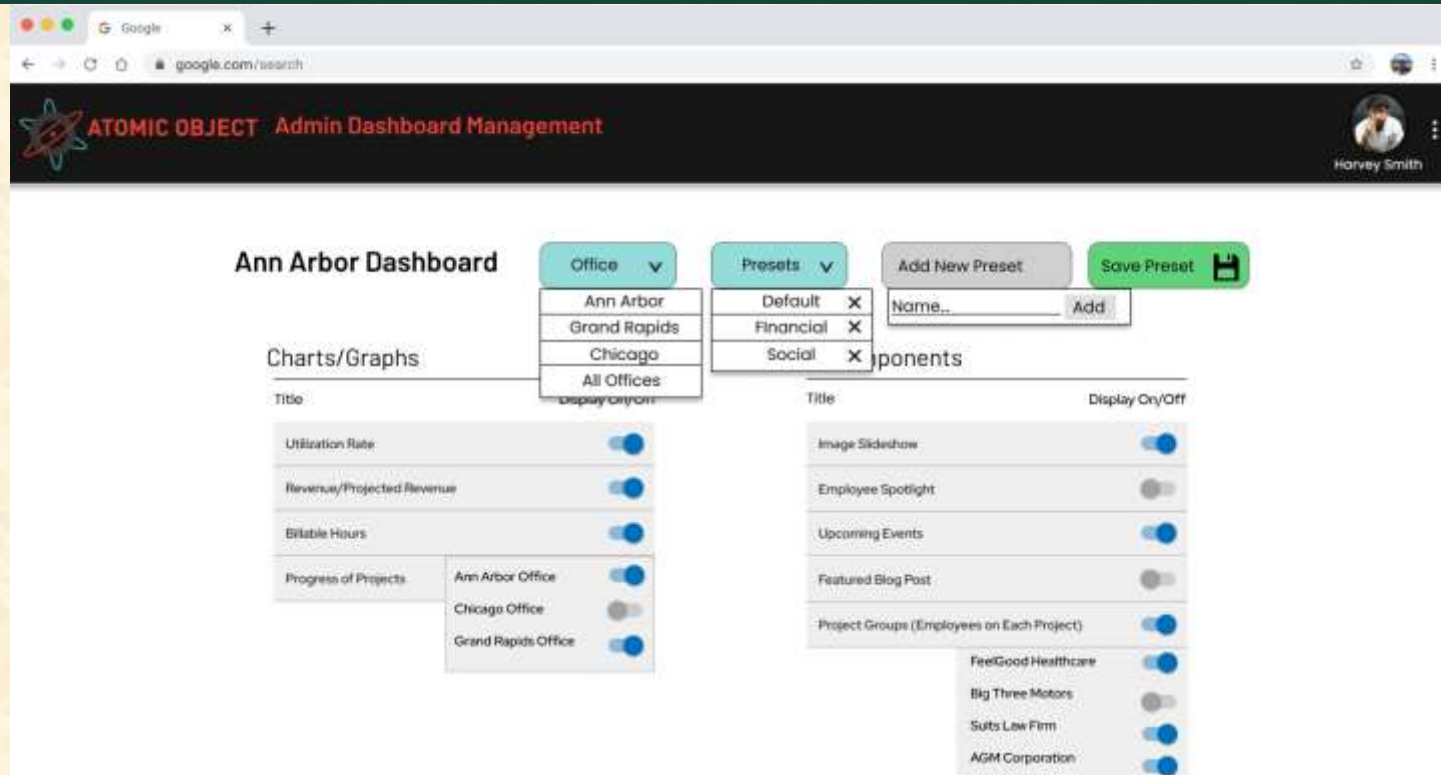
Google
google.com/search

ATOMIC OBJECT Admin Dashboard Management

Harvey Smith

Ann Arbor Dashboard

Office

Ann Arbor
Grand Rapids
Chicago
All Offices

Presets

Default ✕
Financial ✕
Social ✕

Add New Preset

Name.. Add

Save Preset

Charts/Graphs

Title Display On/Off

Utilization Rate
Revenue/Projected Revenue
Billable Hours
Progress of Projects

Ann Arbor Office
Chicago Office
Grand Rapids Office

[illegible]ponents

Title Display On/Off

Image Slideshow
Employee Spotlight
Upcoming Events
Featured Blog Post
Project Groups (Employees on Each Project)

FeelGood Healthcare
Big Three Motors
Suits Law Firm
AGM Corporation